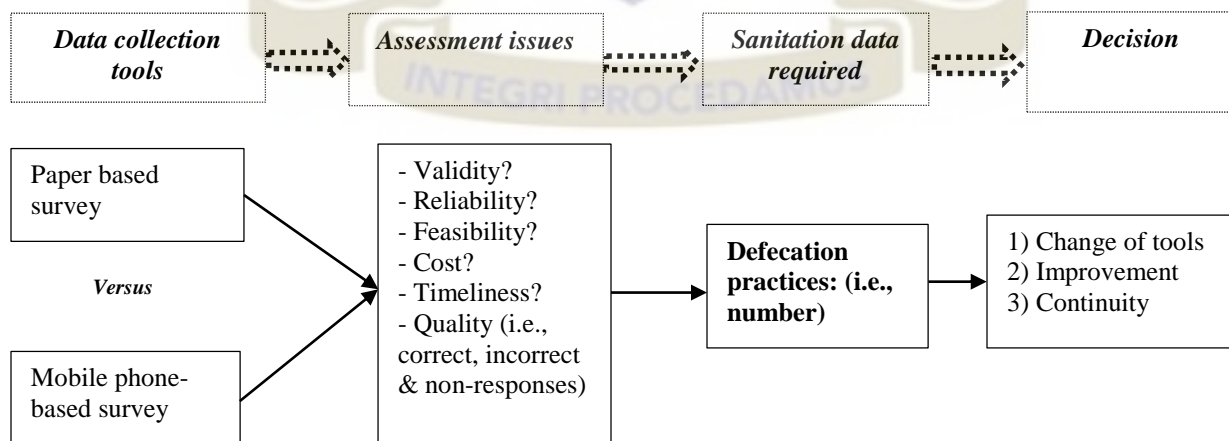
Data collection tools

Assessment issues

Sanitation data required

Decision

INTEGRI PROCEDAMUS

Paper based survey

Versus

Mobile phone-based survey

- Validity?
- Reliability?
- Feasibility?
- Cost?
- Timeliness?
- Quality (i.e., correct, incorrect & non-responses)

Defecation practices: (i.e., number)

1) Change of tools
2) Improvement
3) Continuity